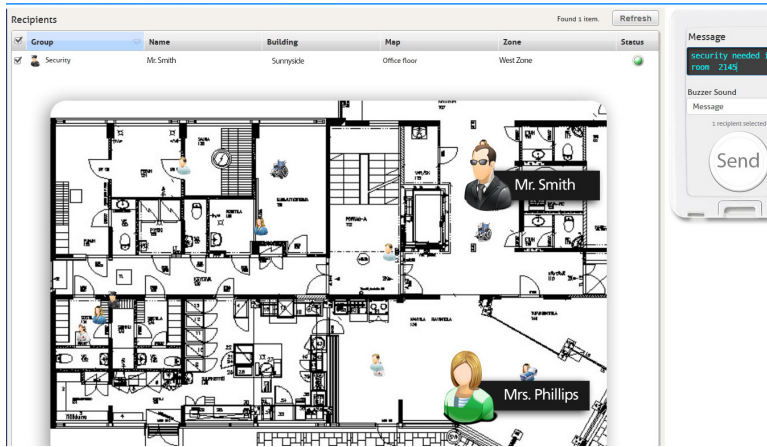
Recipients

Found 1 item.

Refresh

| | Group | Name | Building | Map | Zone | Status |
|---|---|---|---|---|---|---|
| | Security | Mr. Smith | Sunnyside | Office floor | West Zone | |

Mr. Smith

Mrs. Phillips

Message

security needed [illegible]
room 2145

Buzzer Sound

Message

1 recipient selected

Send